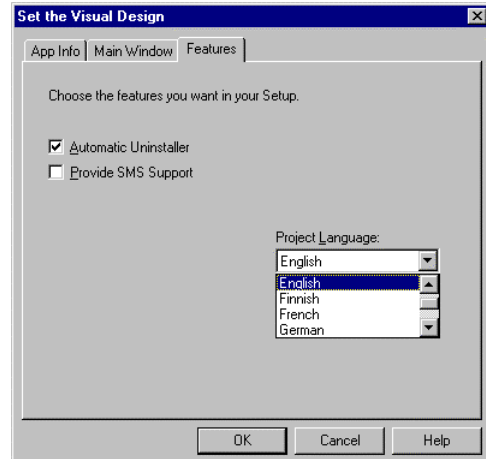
Set the Visual Design

App Info | Main Window | Features

Choose the features you want in your Setup.

Automatic Uninstaller

Provide SMS Support

Project Language:

English

English
Finnish
French
German

OK | Cancel | Help